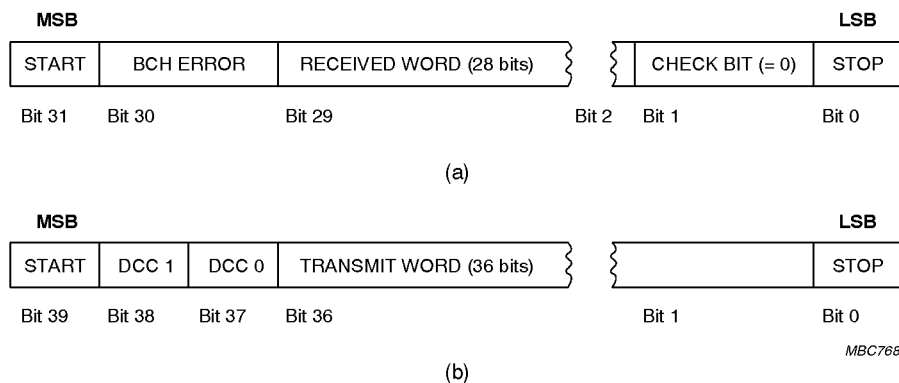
MSB

LSB

| START | BCH ERROR | RECEIVED WORD (28 bits) | CHECK BIT (= 0) | STOP |
|---|---|---|---|---|

Bit 31 Bit 30 Bit 29 Bit 2 Bit 1 Bit 0

(a)

MSB

LSB

| START | DCC 1 | DCC 0 | TRANSMIT WORD (36 bits) | | STOP |
|---|---|---|---|---|---|

Bit 39 Bit 38 Bit 37 Bit 36 Bit 1 Bit 0

MBC768

(b)